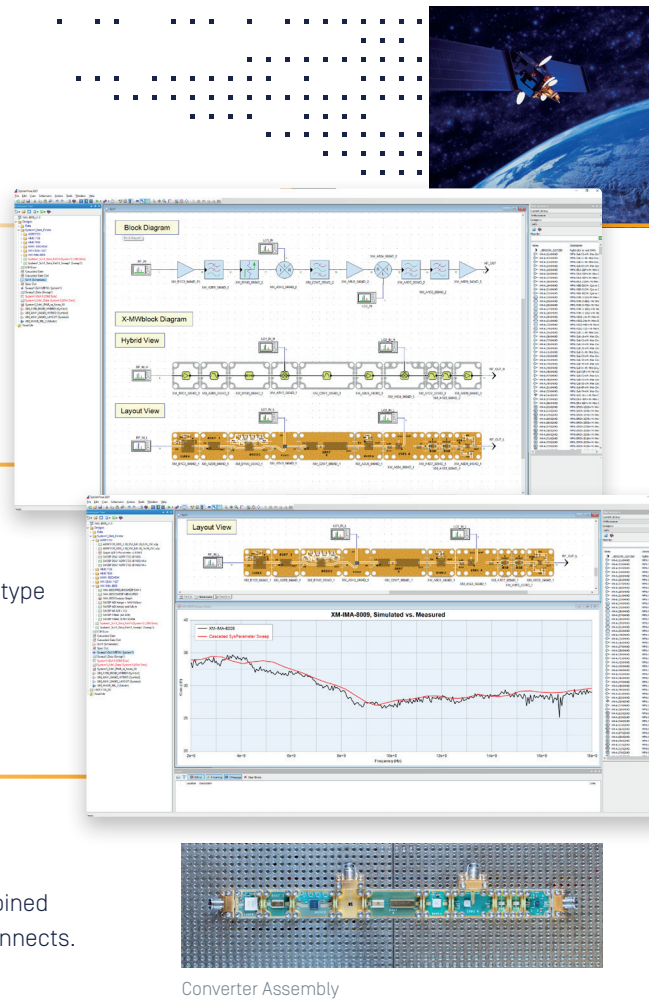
Block Diagram

X-MWblock Diagram

Hybrid View

Layout View

Layout View

XM-IMA-8009, Simulated vs. Measured

XM-IMA-8009

Cascaded SysParameter Sweep

Frequency (Hz)

type

bined

nnects.

Converter Assembly